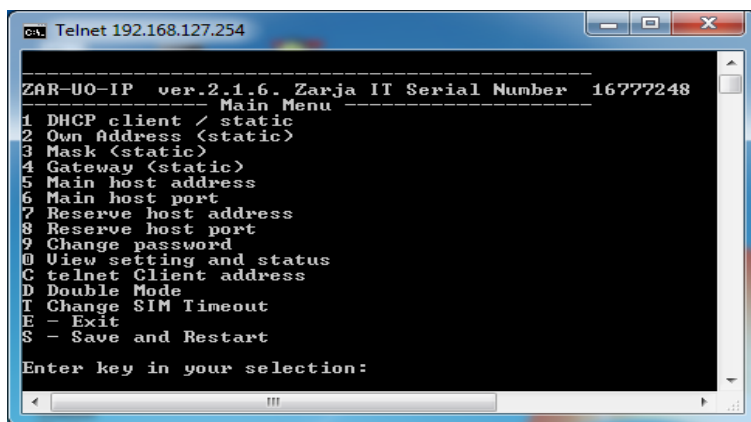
C:\ Telnet 192.168.127.254

-----------------------------------------------
ZAR-UO-IP ver.2.1.6. Zarja IT Serial Number 16777248
------------- Main Menu --------------------
1 DHCP client / static
2 Own Address (static)
3 Mask (static)
4 Gateway (static)
5 Main host address
6 Main host port
7 Reserve host address
8 Reserve host port
9 Change password
0 View setting and status
C telnet Client address
D Double Mode
T Change SIM Timeout
E - Exit
S - Save and Restart

Enter key in your selection: